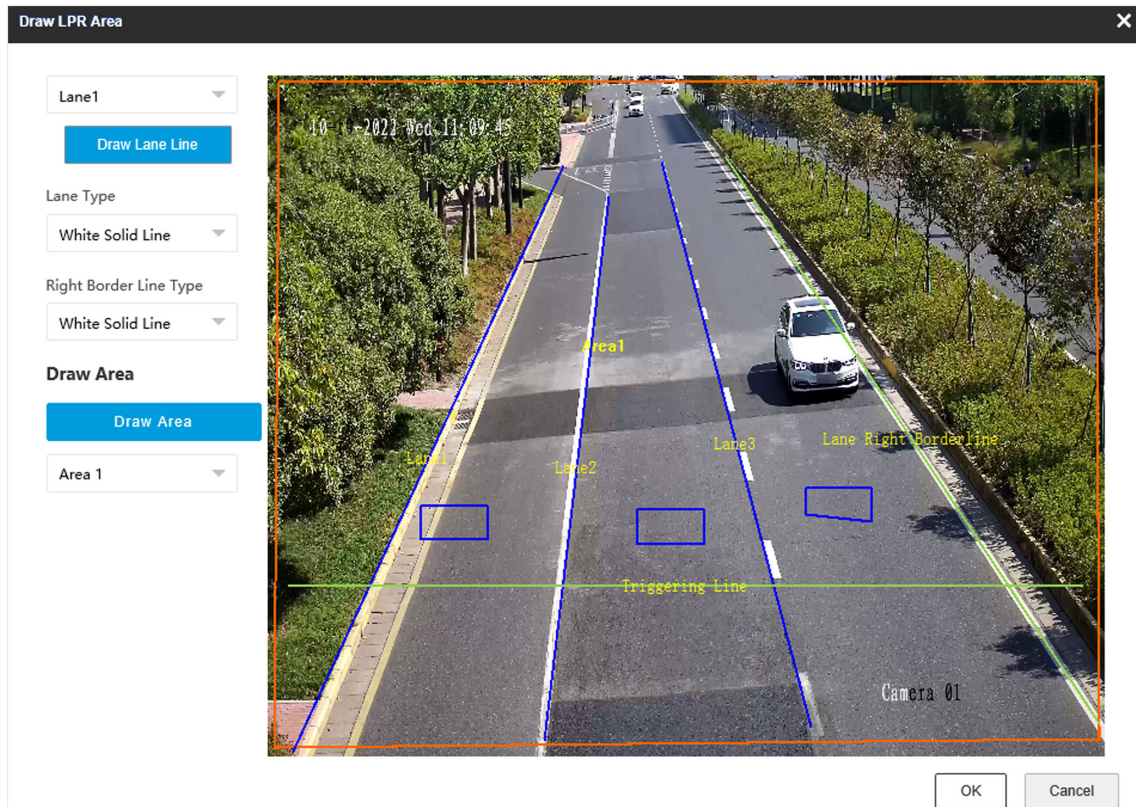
Draw LPR Area

Lane1

Draw Lane Line

Lane Type

White Solid Line

Right Border Line Type

White Solid Line

Draw Area

Draw Area

Area 1

10 -2022 Wed 11:09:45

Area1

Lane1

Lane2

Lane3

Lane Right Borderline

Triggering Line

Camera 01

OK

Cancel